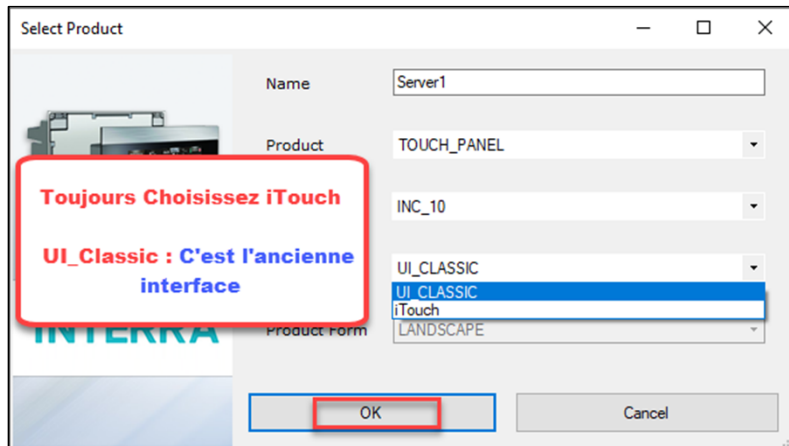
Select Product

Name Server1

Product TOUCH_PANEL

INC_10

UI_CLASSIC

UI_CLASSIC
iTouch

Product Form LANDSCAPE

Toujours Choisissez iTouch

UI_Classic : C'est l'ancienne interface

INTERRA

OK

Cancel